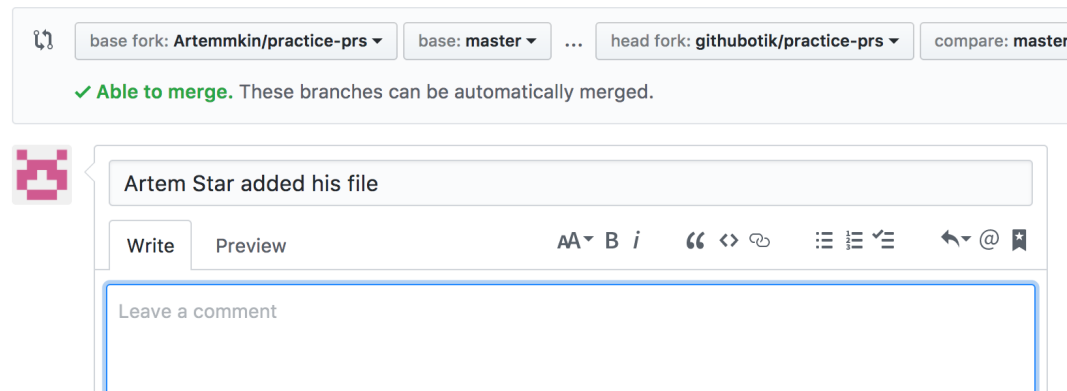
base fork: Artemmkin/practice-prs ▾ base: master ▾ ... head fork: githubotik/practice-prs ▾ compare: master

✓ Able to merge. These branches can be automatically merged.

Artem Star added his file

Write Preview

AA▾ B i

Leave a comment